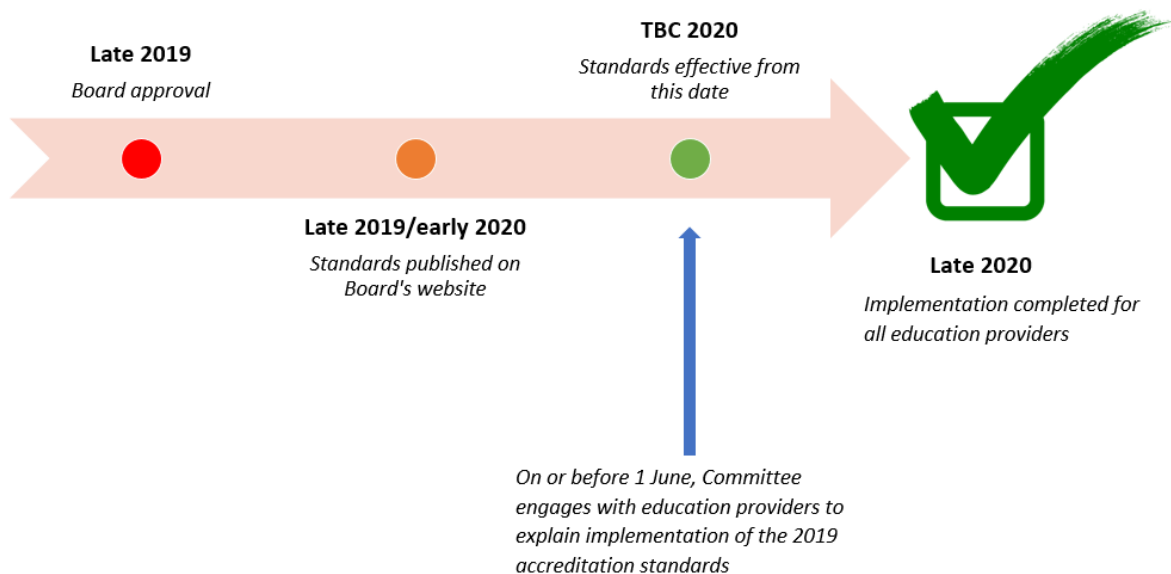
Late 2019
Board approval

TBC 2020
Standards effective from this date

Late 2019/early 2020
Standards published on Board's website

Late 2020
Implementation completed for all education providers

On or before 1 June, Committee engages with education providers to explain implementation of the 2019 accreditation standards